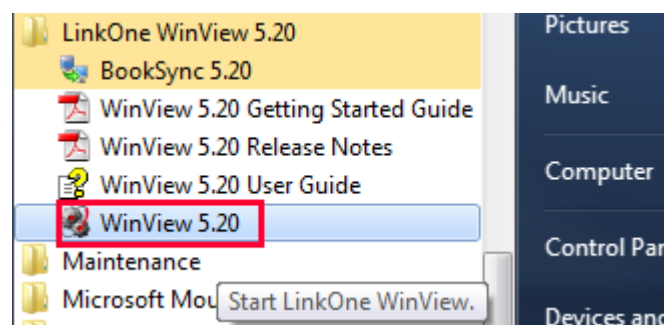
LinkOne WinView 5.20
BookSync 5.20
WinView 5.20 Getting Started Guide
WinView 5.20 Release Notes
WinView 5.20 User Guide
WinView 5.20
Maintenance
Microsoft Mou
Start LinkOne WinView.

Pictures
Music
Computer
Control Pa
Devices and